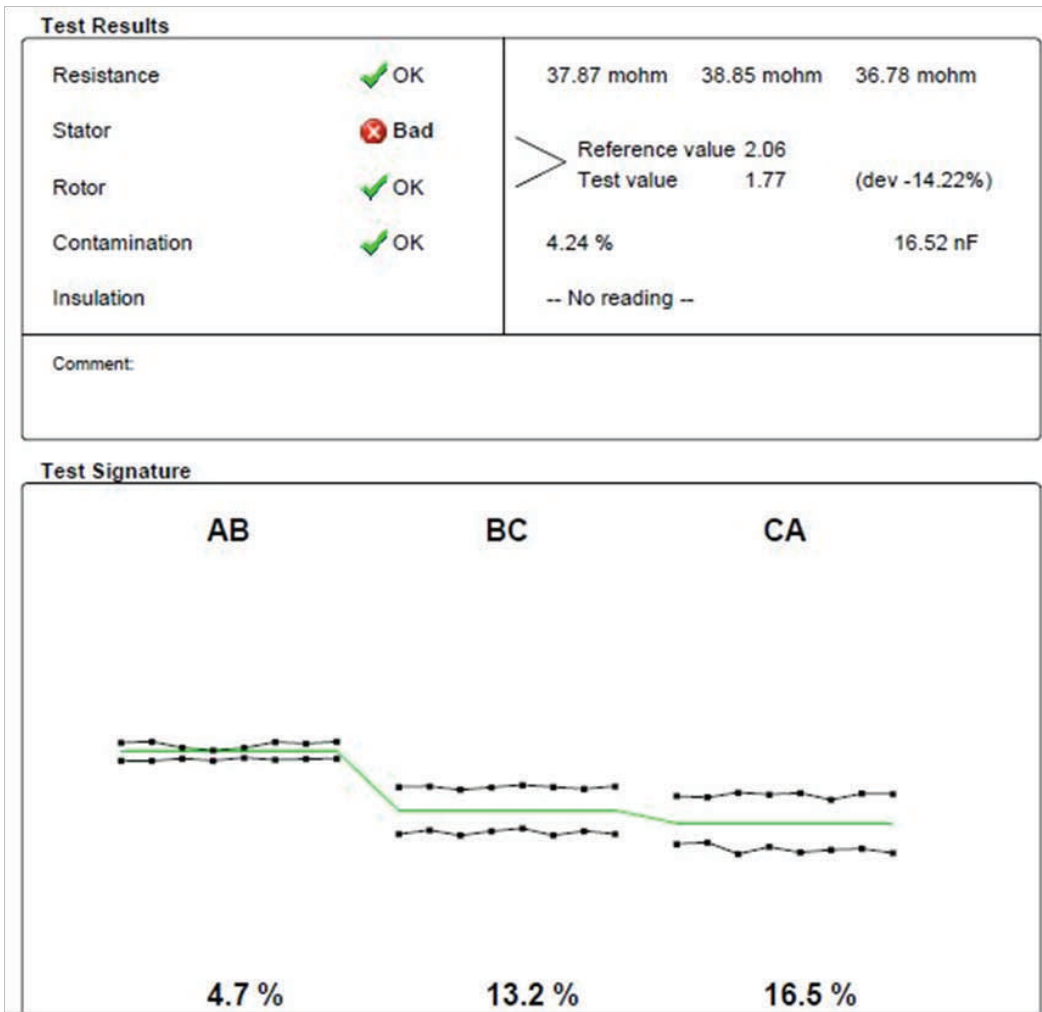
Test Results

| | | |
|---|---|---|
| Resistance | OK | 37.87 mohm 38.85 mohm 36.78 mohm |
| Stator | Bad | Reference value 2.06 |
| Rotor | OK | Test value 1.77 (dev -14.22%) |
| Contamination | OK | 4.24 % 16.52 nF |
| Insulation | | -- No reading -- |

Comment:

Test Signature

AB BC CA

4.7 % 13.2 % 16.5 %